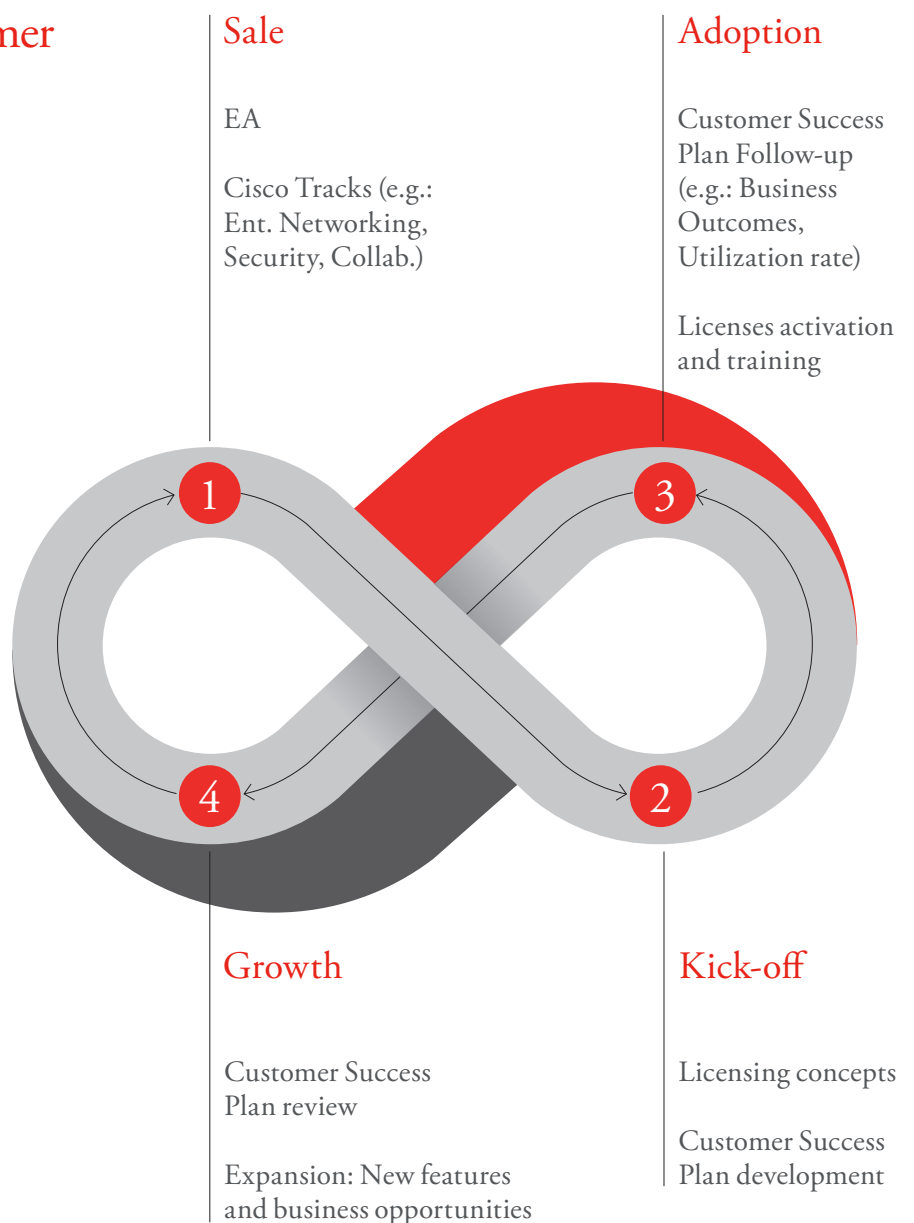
mer

Sale

EA

Cisco Tracks (e.g.: Ent. Networking, Security, Collab.)

Adoption

Customer Success Plan Follow-up (e.g.: Business Outcomes, Utilization rate)

Licenses activation and training

1

3

4

2

Growth

Customer Success Plan review

Expansion: New features and business opportunities

Kick-off

Licensing concepts

Customer Success Plan development